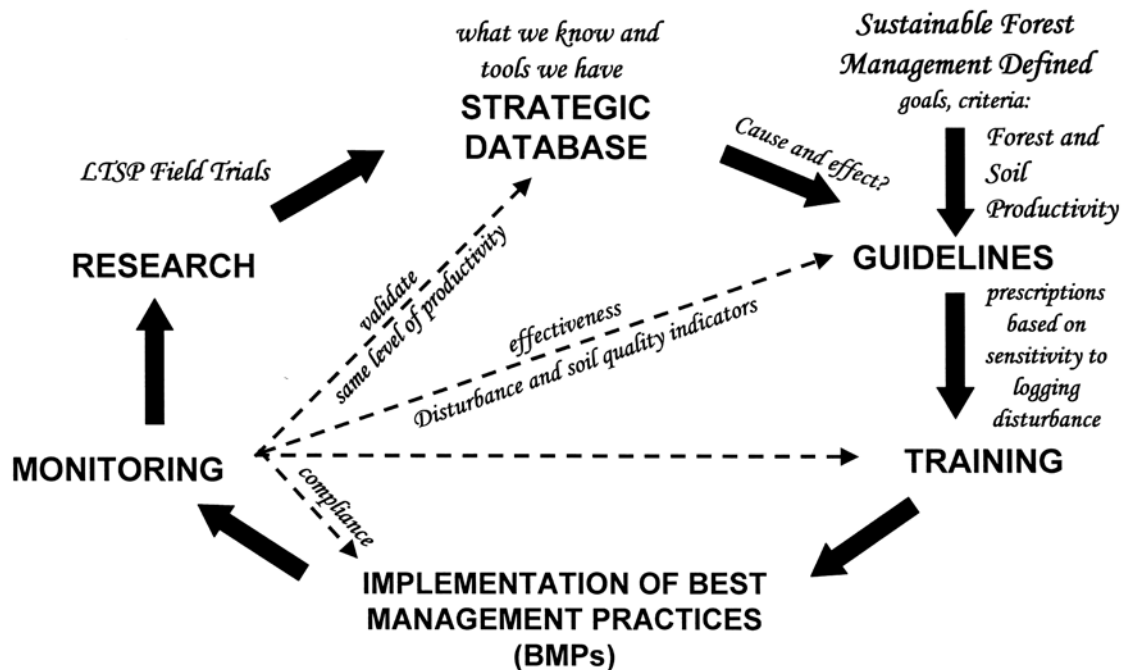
what we know and tools we have
STRATEGIC DATABASE

Sustainable Forest Management Defined
goals, criteria:
Forest and Soil Productivity

LTSP Field Trials

Cause and effect?

RESEARCH

validate
same level of productivity

GUIDELINES

effectiveness
Disturbance and soil quality indicators

prescriptions based on sensitivity to logging disturbance

MONITORING

TRAINING

compliance

IMPLEMENTATION OF BEST MANAGEMENT PRACTICES (BMPs)